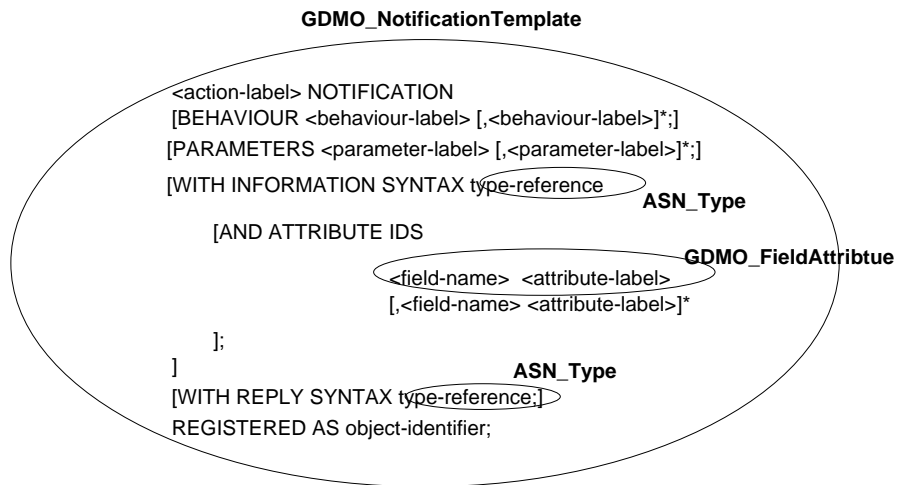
GDMO_NotificationTemplate

<action-label> NOTIFICATION
[BEHAVIOUR <behaviour-label> [,<behaviour-label>]*;]
[PARAMETERS <parameter-label> [,<parameter-label>]*;]
[WITH INFORMATION SYNTAX type-reference

ASN_Type

[AND ATTRIBUTE IDS

GDMO_FieldAttribtue

<field-name> <attribute-label>
[,<field-name> <attribute-label>]*

];
]

ASN_Type

[WITH REPLY SYNTAX type-reference;]
REGISTERED AS object-identifier;